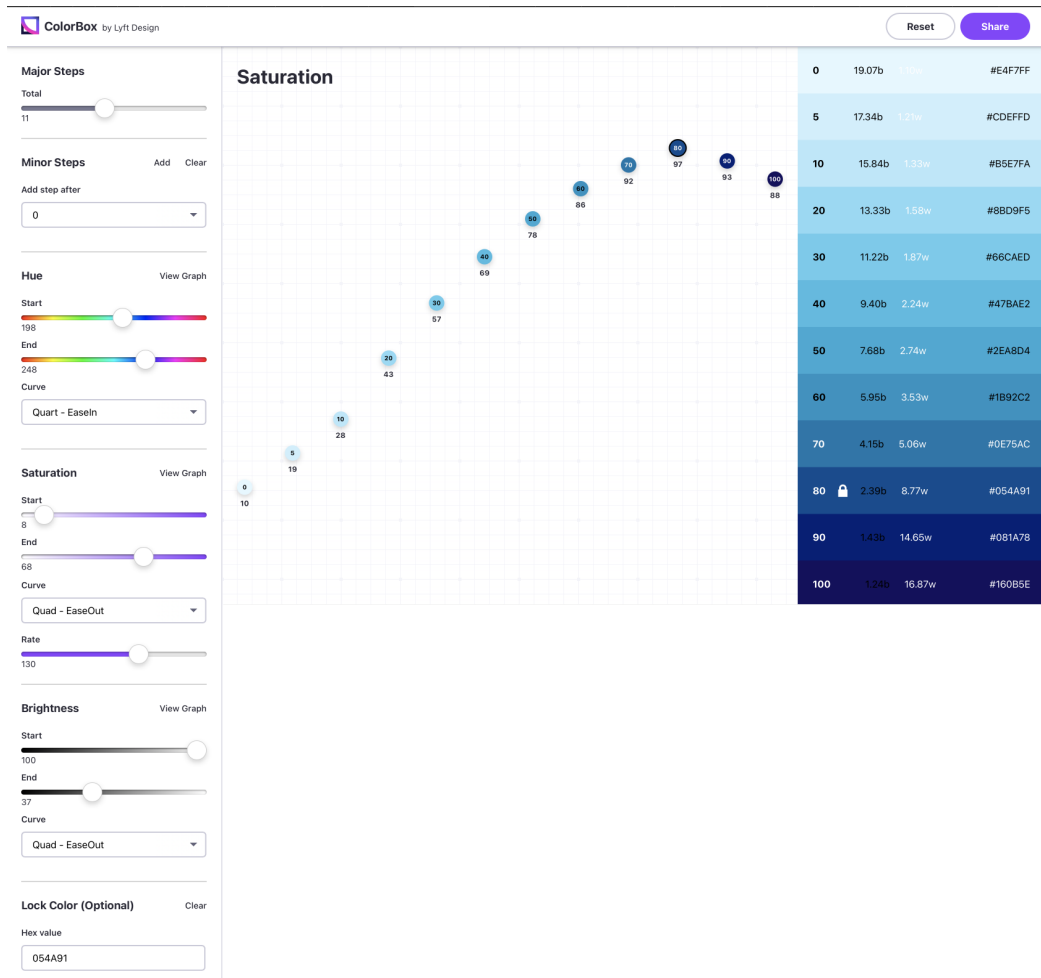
ColorBox by Lyft Design

Reset Share

Major Steps
Total
11

Minor Steps Add Clear
Add step after
0

Hue View Graph
Start
198
End
248
Curve
Quart - EaseIn

Saturation View Graph
Start
8
End
68
Curve
Quad - EaseOut
Rate
130

Brightness View Graph
Start
100
End
37
Curve
Quad - EaseOut

Lock Color (Optional) Clear
Hex value
054A91

Saturation

0 10
5 19
10 28
20 43
30 57
40 69
50 78
60 86
70 92
80 97
90 93
100 88

| | | | |
|---|---|---|---|
| 0 | 19.07b | 1.10w | #E4F7FF |
| 5 | 17.34b | 1.21w | #CDEFFD |
| 10 | 15.84b | 1.33w | #B5E7FA |
| 20 | 13.33b | 1.58w | #8BD9F5 |
| 30 | 11.22b | 1.87w | #66CAED |
| 40 | 9.40b | 2.24w | #47BAE2 |
| 50 | 7.68b | 2.74w | #2EA8D4 |
| 60 | 5.95b | 3.53w | #1B92C2 |
| 70 | 4.15b | 5.06w | #0E75AC |
| 80 | 2.39b | 8.77w | #054A91 |
| 90 | 1.43b | 14.65w | #081A78 |
| 100 | 1.24b | 16.87w | #160B5E |